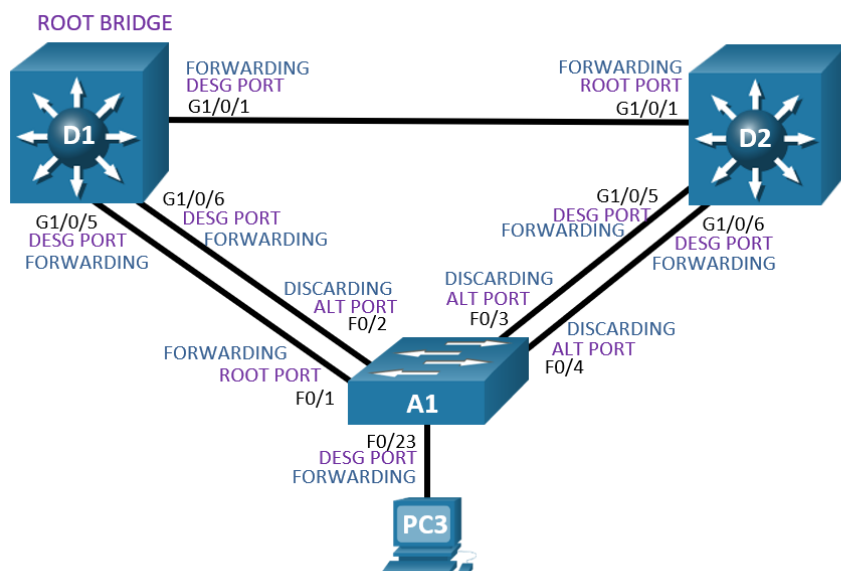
ROOT BRIDGE

D1

FORWARDING
DESG PORT
G1/0/1

FORWARDING
ROOT PORT
G1/0/1

D2

G1/0/6
DESG PORT
FORWARDING

G1/0/5
DESG PORT
FORWARDING

G1/0/5
DESG PORT
FORWARDING

G1/0/6
DESG PORT
FORWARDING

DISCARDING
ALT PORT
F0/2

DISCARDING
ALT PORT
F0/3

DISCARDING
ALT PORT
F0/4

FORWARDING
ROOT PORT
F0/1

A1

F0/23
DESG PORT
FORWARDING

PC3